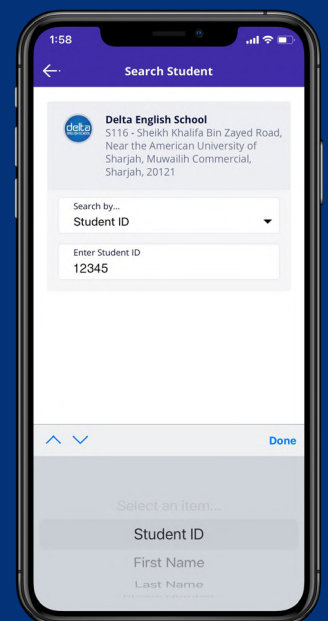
1:58

Search Student

delta

Delta English School
S116 - Sheikh Khalifa Bin Zayed Road, Near the American University of Sharjah, Muwailih Commercial, Sharjah, 20121

Search by...
Student ID

Enter Student ID
12345

Done

Select an Item...
Student ID
First Name
Last Name